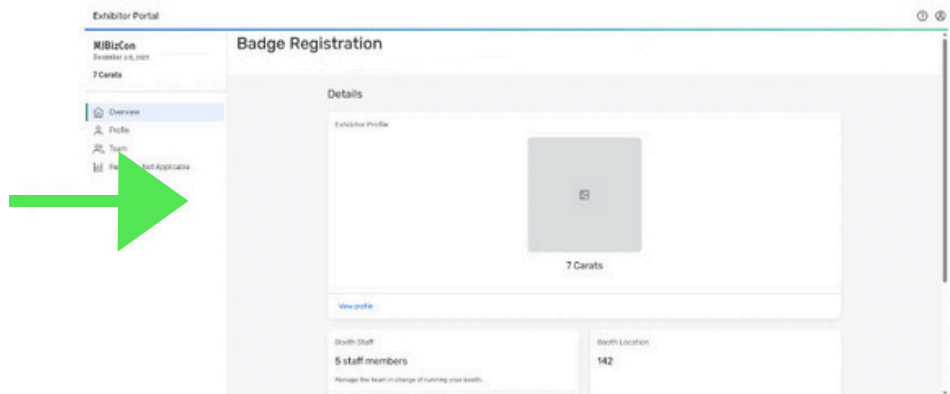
Exhibitor Portal

MJBizCon
December 1-6, 2021

7 Carats

Overview
Profile
Team
Re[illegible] Not Applicable

Badge Registration

Details

Exhibitor Profile

7 Carats

View profile

Booth Staff
5 staff members
Manage the team in charge of running your booth.

Booth Location
142